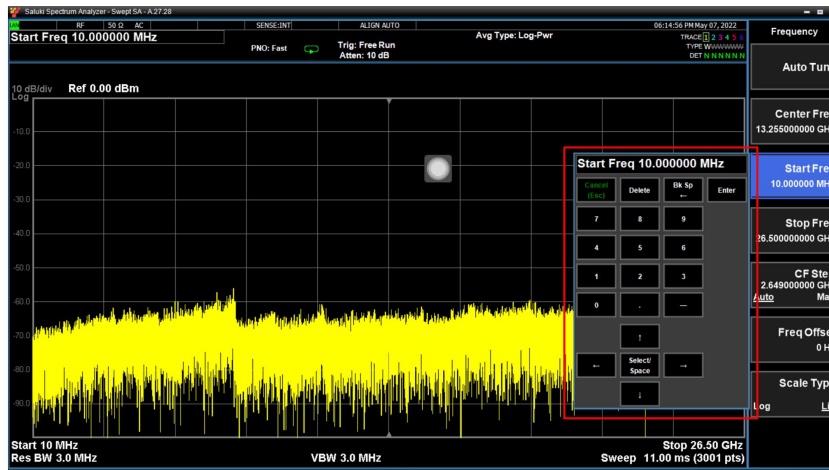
Saluki Spectrum Analyzer - Swept SA - A.27.28

RF | 50 Ω | AC | SENSE:INT | ALIGN AUTO | 06:14:56 PM May 07, 2022

Start Freq 10.000000 MHz

PNO: Fast

Trig: Free Run
Atten: 10 dB

Avg Type: Log-Pwr

TRACE 1 2 3 4 5 6
TYPE WWWWWW
DET N N N N N N

Frequency

Auto Tun

Center Fre
13.255000000 GH

Start Fre
10.000000 MH

Stop Fre
26.500000000 GH

CF Ste
2.649000000 GH
Auto Ma

Freq Offse
0 H

Scale Typ
Log Li

10 dB/div Ref 0.00 dBm
Log

-10.0
-20.0
-30.0
-40.0
-50.0
-60.0
-70.0
-80.0
-90.0

Start Freq 10.000000 MHz

Cancel (Esc) | Delete | Bk Sp ← | Enter

7 | 8 | 9
4 | 5 | 6
1 | 2 | 3
0 | . | —
↑
← | Select/ Space | →
↓

Start 10 MHz
Res BW 3.0 MHz
VBW 3.0 MHz
Stop 26.50 GHz
Sweep 11.00 ms (3001 pts)